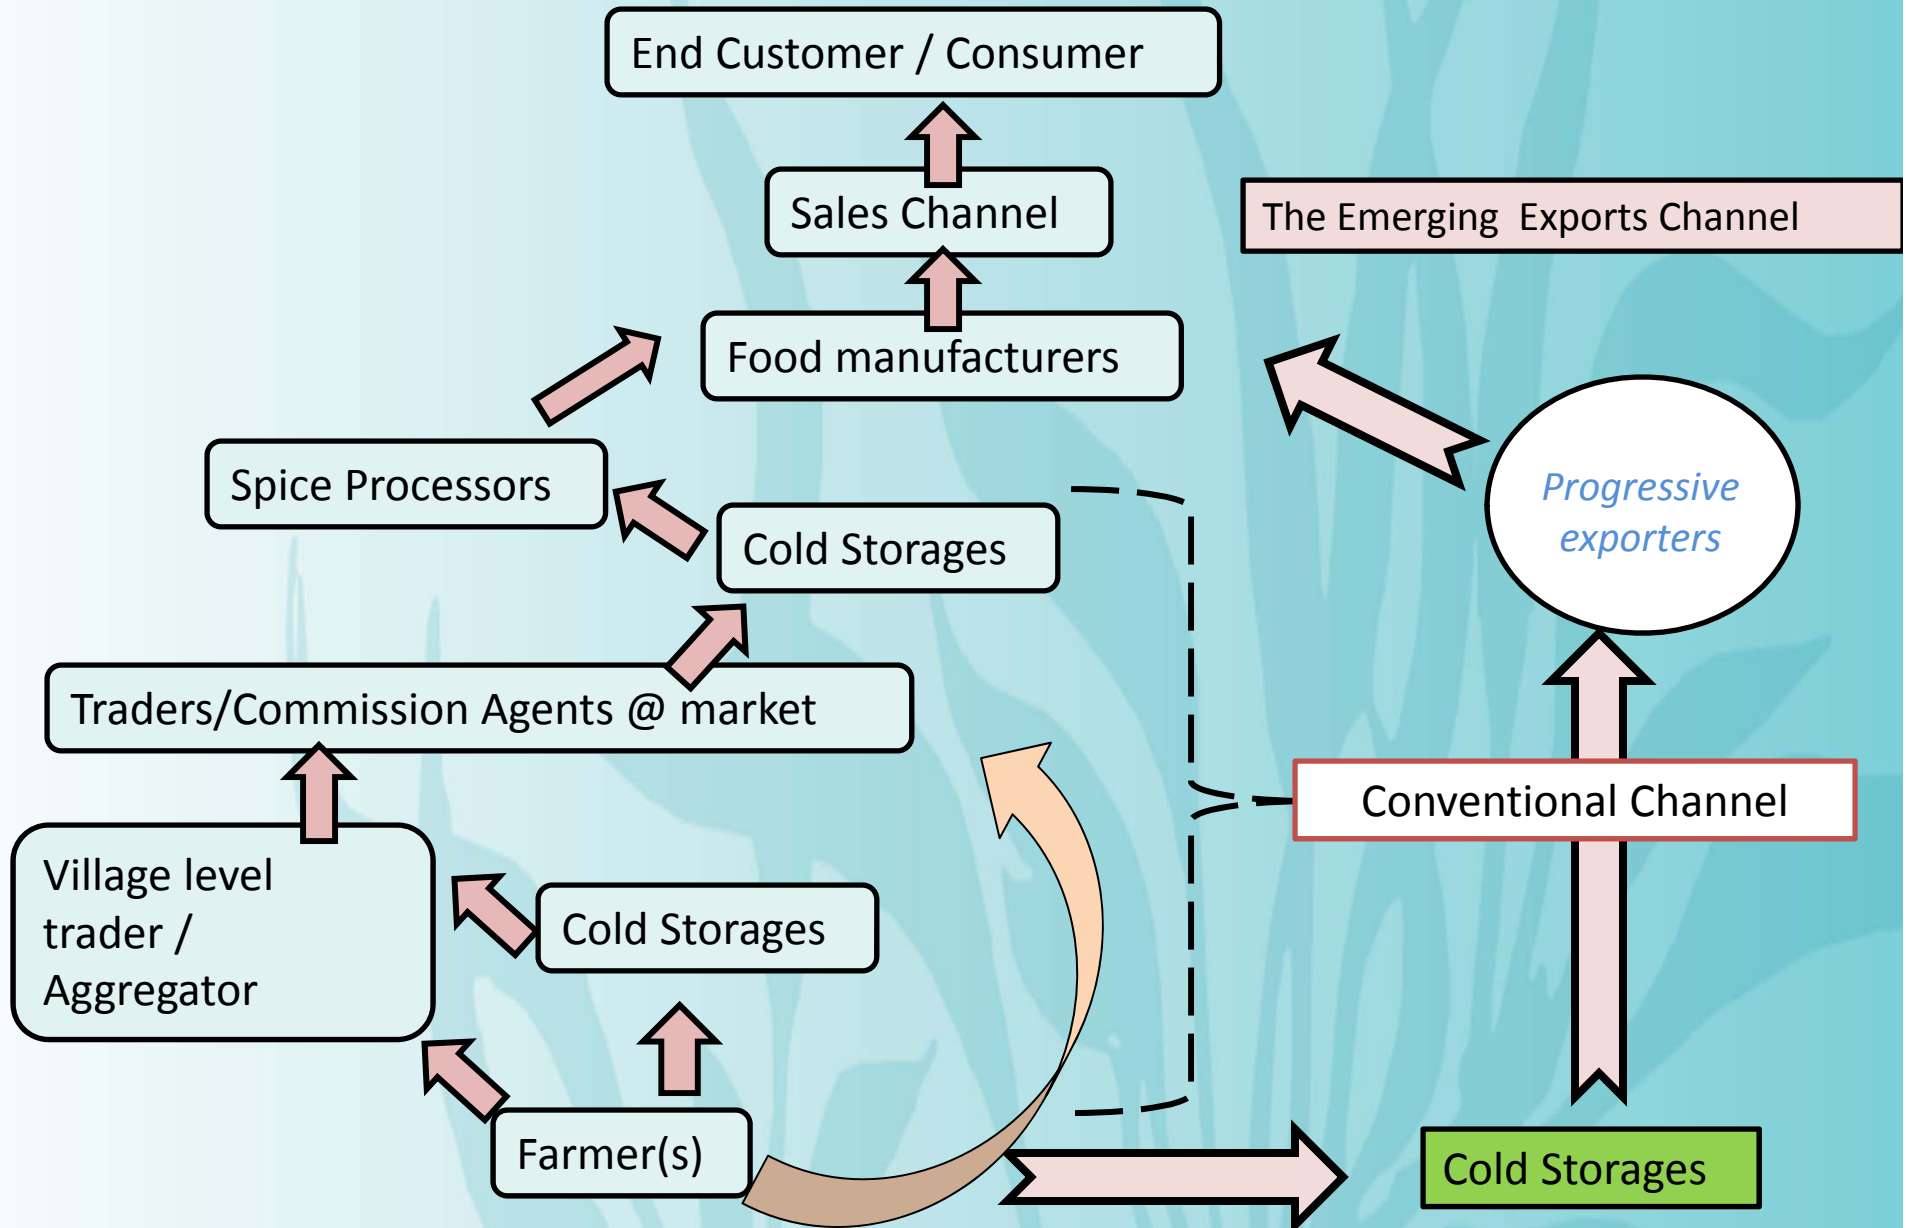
End Customer / Consumer

Sales Channel

The Emerging Exports Channel

Food manufacturers

Spice Processors

Cold Storages

Progressive exporters

Traders/Commission Agents @ market

Conventional Channel

Village level trader / Aggregator

Cold Storages

Farmer(s)

Cold Storages